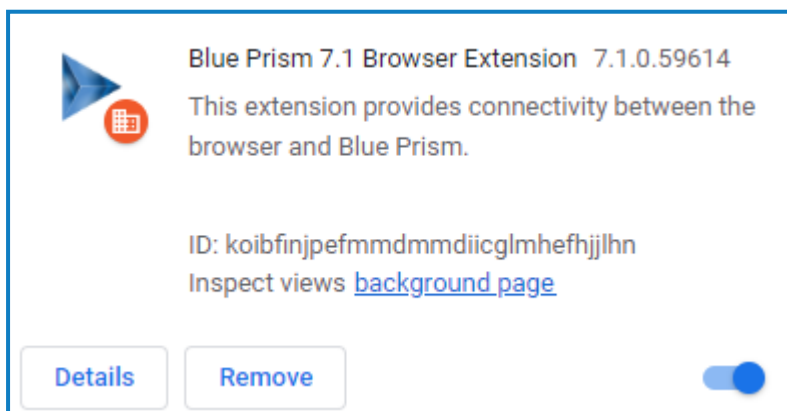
Blue Prism 7.1 Browser Extension 7.1.0.59614

This extension provides connectivity between the browser and Blue Prism.

ID: koibfinjpefmmdmmdiicglmhefhjjlhn

Inspect views background page

Details Remove